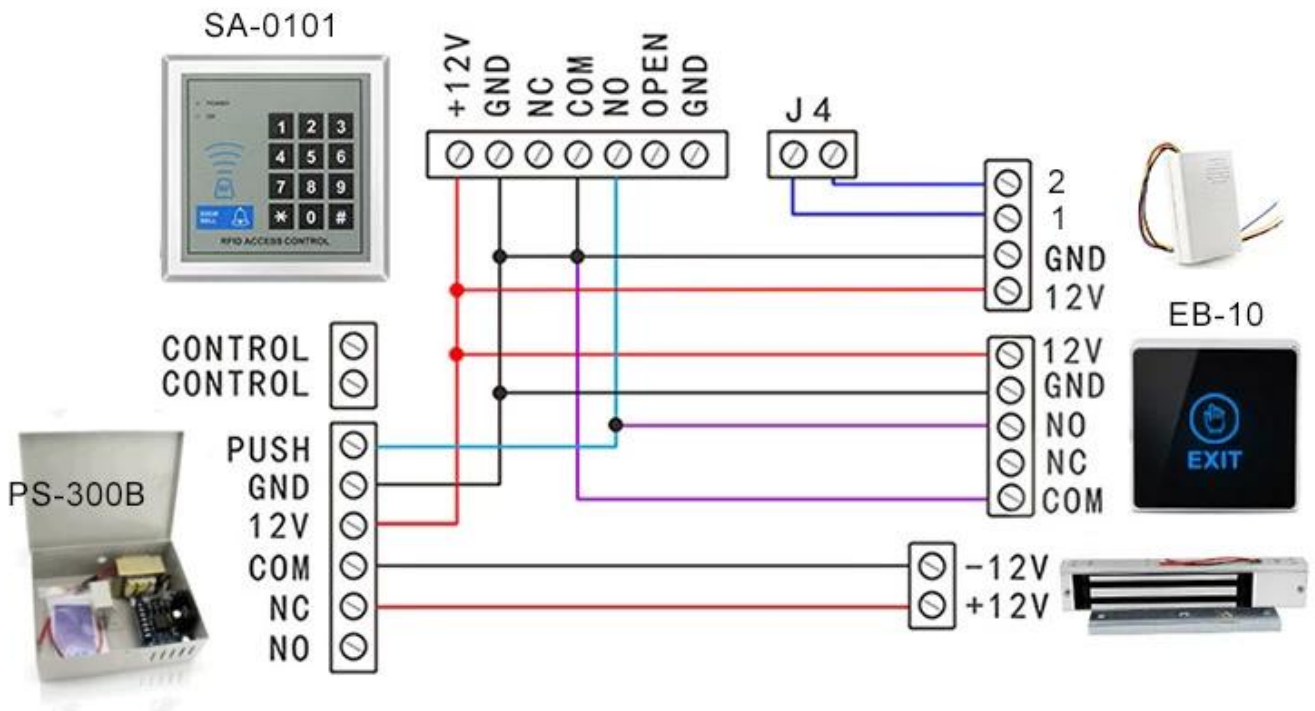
SA-0101

POWER
OK

1 2 3
4 5 6
7 8 9
* 0 #

RFID ACCESS CONTROL

+12V
GND
NC
COM
NO
OPEN
GND

J4

2
1
GND
12V

EB-10

12V
GND
NO
NC
COM

EXIT

CONTROL
CONTROL

PS-300B

PUSH
GND
12V
COM
NC
NO

-12V
+12V